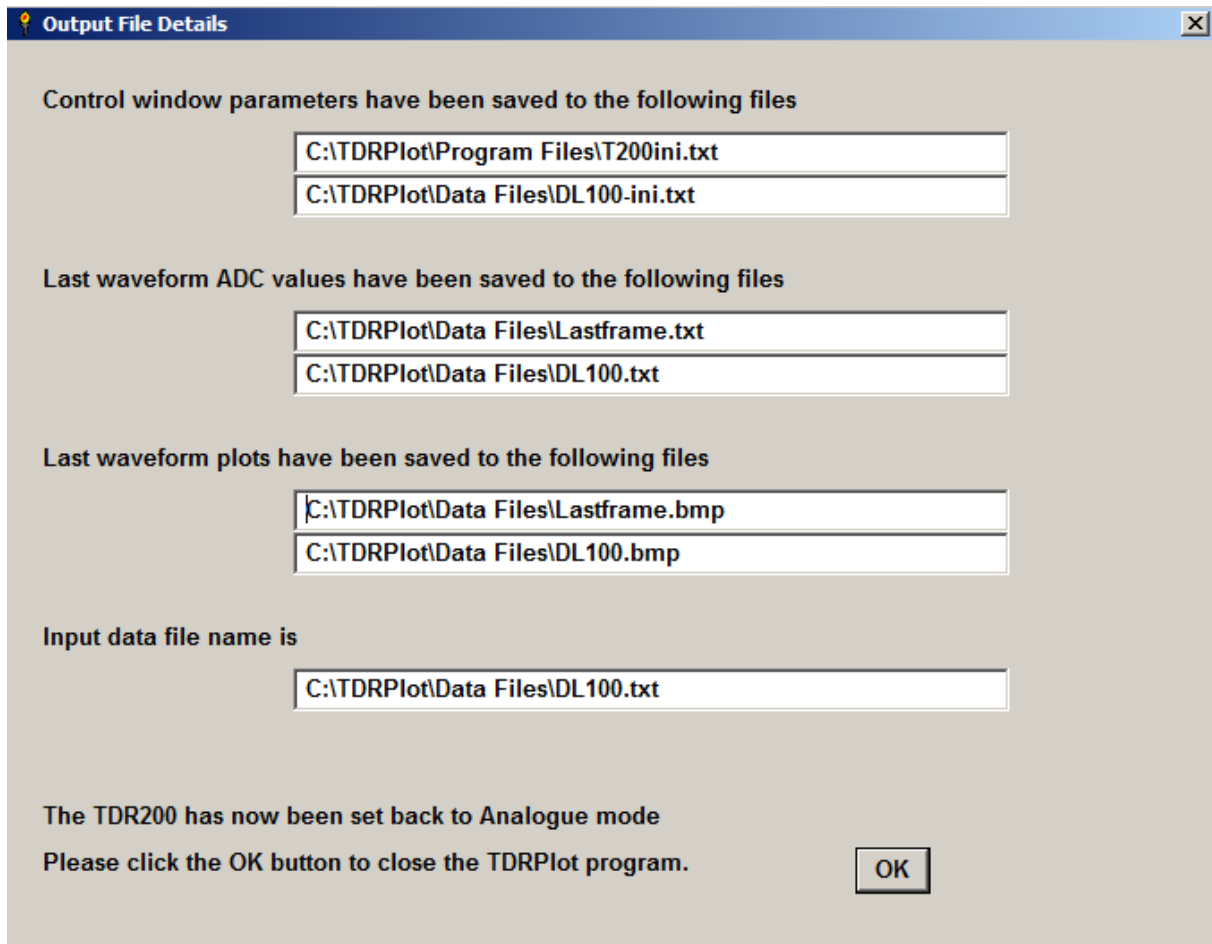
Output File Details

Control window parameters have been saved to the following files

C:\TDRPlot\Program Files\T200ini.txt

C:\TDRPlot\Data Files\DL100-ini.txt

Last waveform ADC values have been saved to the following files

C:\TDRPlot\Data Files\Lastframe.txt

C:\TDRPlot\Data Files\DL100.txt

Last waveform plots have been saved to the following files

C:\TDRPlot\Data Files\Lastframe.bmp

C:\TDRPlot\Data Files\DL100.bmp

Input data file name is

C:\TDRPlot\Data Files\DL100.txt

The TDR200 has now been set back to Analogue mode

Please click the OK button to close the TDRPlot program.

OK